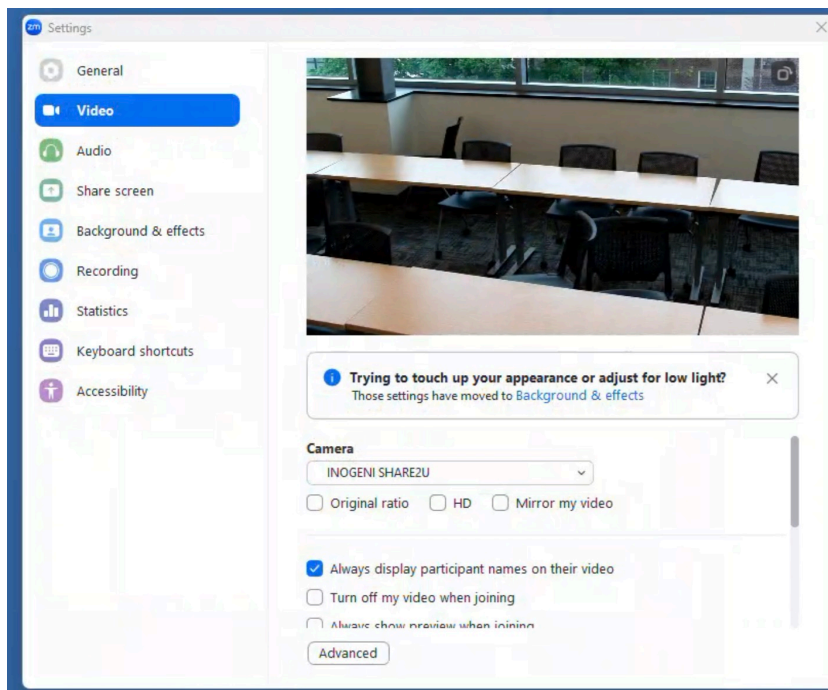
zm Settings

General

Video

Audio

Share screen

Background & effects

Recording

Statistics

Keyboard shortcuts

Accessibility

Trying to touch up your appearance or adjust for low light?
Those settings have moved to Background & effects

Camera

INOGENI SHARE2U

Original ratio

HD

Mirror my video

Always display participant names on their video

Turn off my video when joining

Always show preview when joining

Advanced